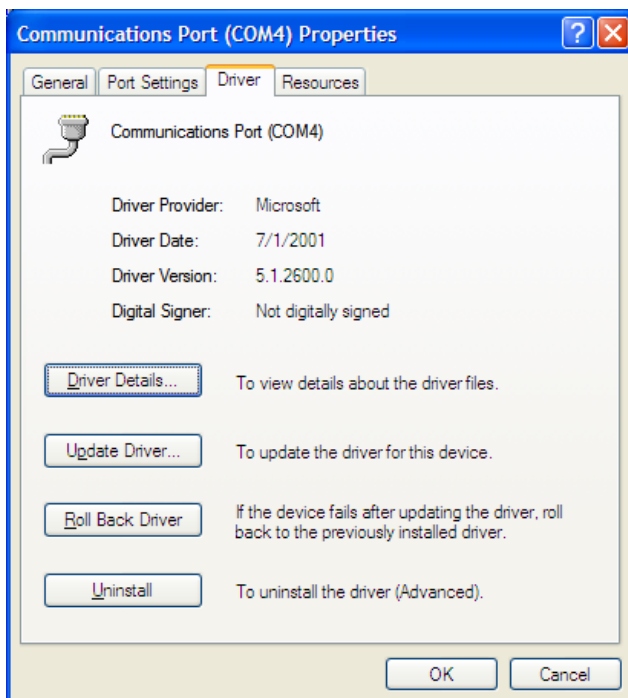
Communications Port (COM4) Properties

?

General | Port Settings | Driver | Resources

Communications Port (COM4)

| | |
|---|---|
| Driver Provider: | Microsoft |
| Driver Date: | 7/1/2001 |
| Driver Version: | 5.1.2600.0 |
| Digital Signer: | Not digitally signed |

Driver Details... To view details about the driver files.

Update Driver... To update the driver for this device.

Roll Back Driver If the device fails after updating the driver, roll back to the previously installed driver.

Uninstall To uninstall the driver (Advanced).

OK Cancel